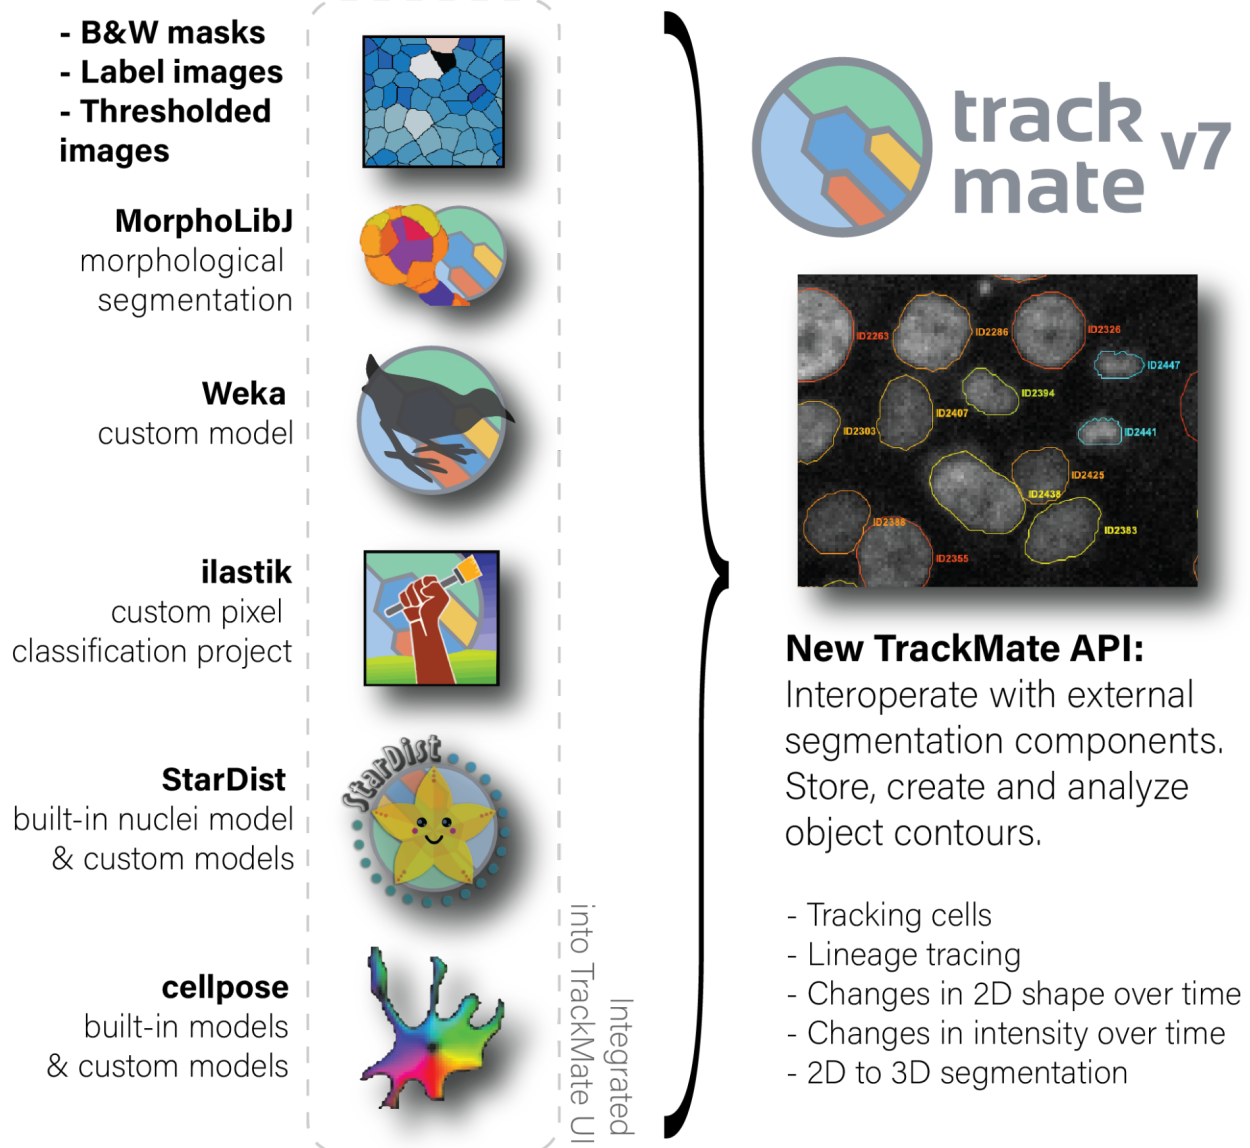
- B&W masks
- Label images
- Thresholded images

MorphoLibJ
morphological segmentation

Weka
custom model

ilastik
custom pixel classification project

StarDist
built-in nuclei model & custom models

cellpose
built-in models & custom models

Integrated into TrackMate UI

track mate v7

ID2263 ID2286 ID2326 ID2447 ID2394 ID2407 ID2303 ID2441 ID2425 ID2438 ID2388 ID2383 ID2355

New TrackMate API:
Interoperate with external segmentation components. Store, create and analyze object contours.

- Tracking cells
- Lineage tracing
- Changes in 2D shape over time
- Changes in intensity over time
- 2D to 3D segmentation